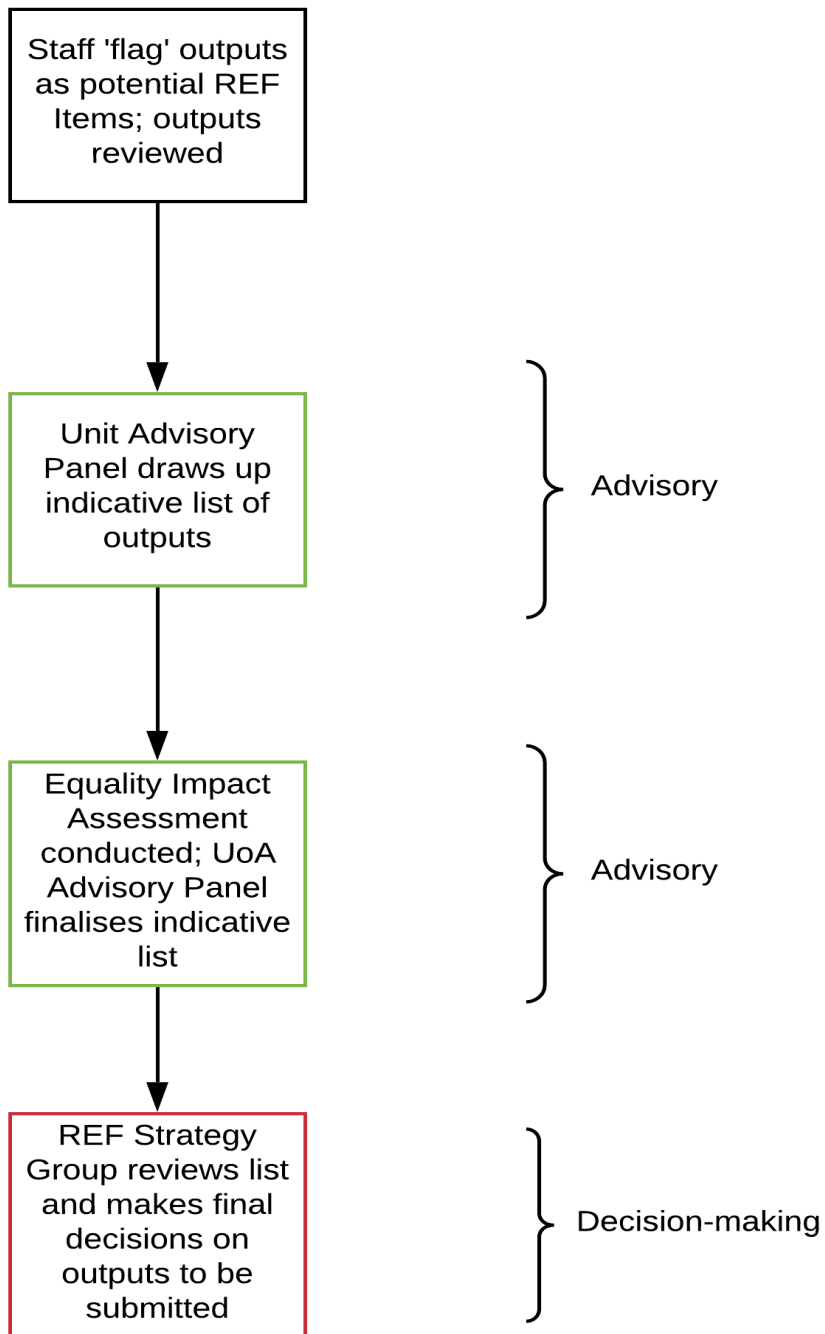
Staff 'flag' outputs as potential REF Items; outputs reviewed

Unit Advisory Panel draws up indicative list of outputs

Advisory

Equality Impact Assessment conducted; UoA Advisory Panel finalises indicative list

Advisory

REF Strategy Group reviews list and makes final decisions on outputs to be submitted

Decision-making